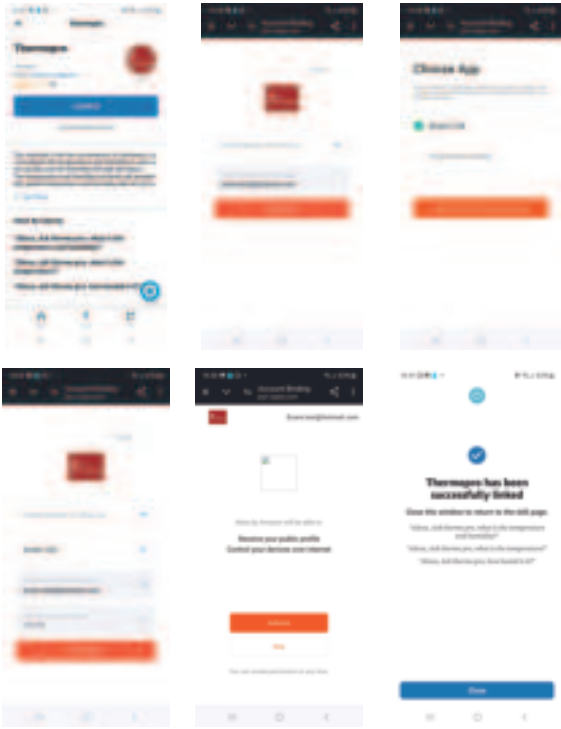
Thermopro

Choose App

Account Binding

Account Binding

Alexa by Amazon will be able to

Receive your public profile
Control your devices over internet

Thermopro has been successfully linked

Close this window to return to the skill page.

"Alexa, ask thermo pro, what is the temperature and humidity?"

"Alexa, ask thermo pro, what is the temperature?"

"Alexa, ask thermo pro, how humid is it?"

Close